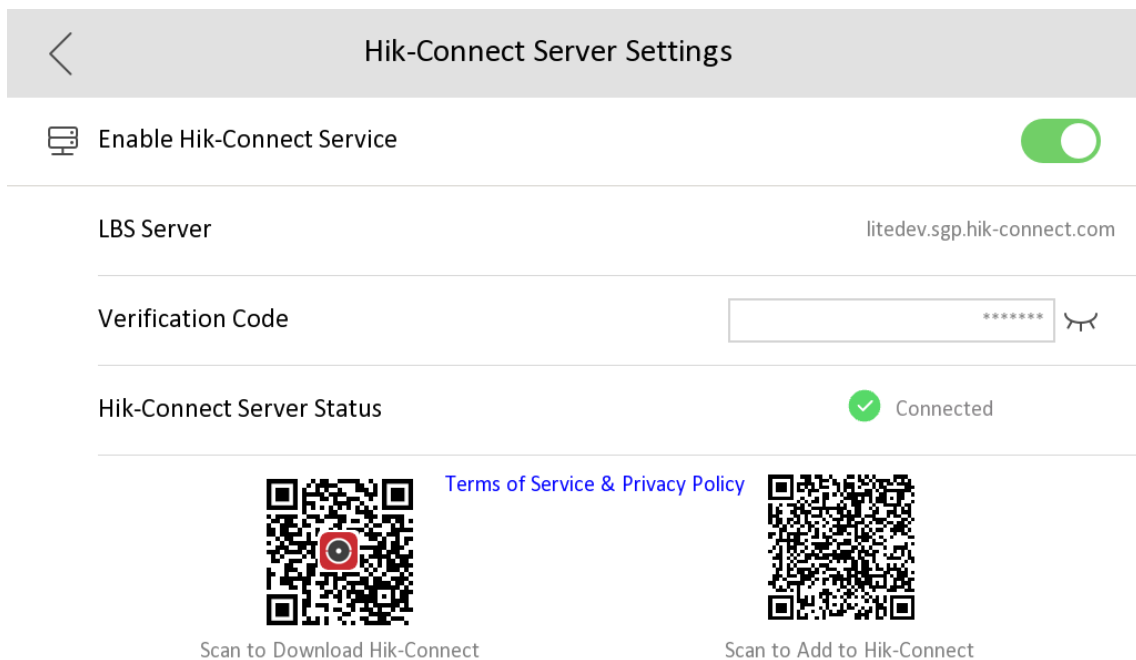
Hik-Connect Server Settings

Enable Hik-Connect Service

LBS Server litedev.sgp.hik-connect.com

Verification Code *******

Hik-Connect Server Status Connected

Terms of Service & Privacy Policy

Scan to Download Hik-Connect

Scan to Add to Hik-Connect